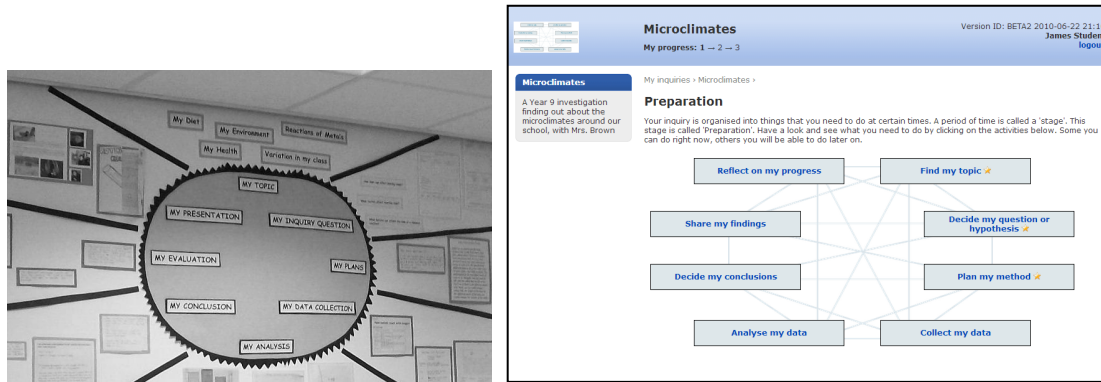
My Diet
My Environment
Reactions of Metals
My Health
Variation in my class
MY TOPIC
MY PRESENTATION
MY INQUIRY QUESTION
MY EVALUATION
MY PLANS
MY CONCLUSION
MY DATA COLLECTION
MY ANALYSIS

Microclimates
My progress: 1 → 2 → 3
Version ID: BETA2 2010-06-22 21:1
James Studen
logou

Microclimates
A Year 9 investigation finding out about the microclimates around our school, with Mrs. Brown

My inquiries › Microclimates ›

Preparation

Your inquiry is organised into things that you need to do at certain times. A period of time is called a 'stage'. This stage is called 'Preparation'. Have a look and see what you need to do by clicking on the activities below. Some you can do right now, others you will be able to do later on.

Reflect on my progress
Find my topic
Share my findings
Decide my question or hypothesis
Decide my conclusions
Plan my method
Analyse my data
Collect my data